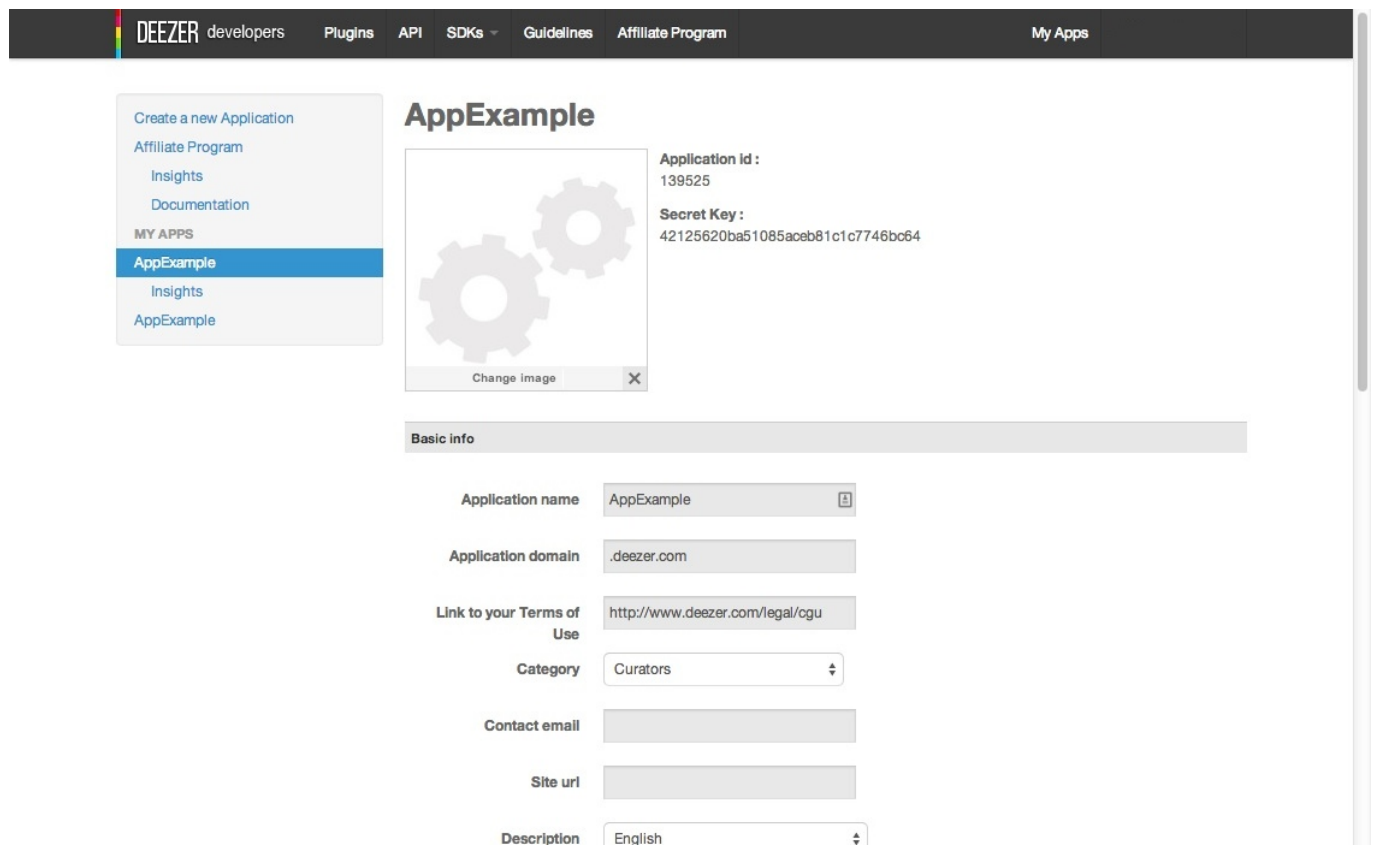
DEEZER developers Plugins API SDKs Guidelines Affiliate Program My Apps

Create a new Application
Affiliate Program
Insights
Documentation
MY APPS
AppExample
Insights
AppExample

AppExample

Change image ×

Application id :
139525

Secret Key :
42125620ba51085aceb81c1c7746bc64

Basic info

Application name AppExample

Application domain .deezer.com

Link to your Terms of Use http://www.deezer.com/legal/cgu

Category Curators

Contact email

Site url

Description English